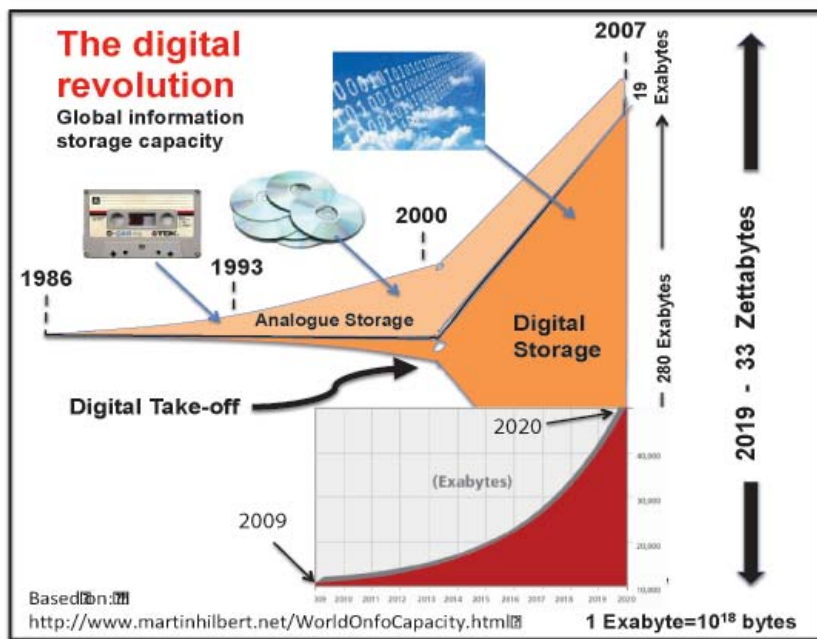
The digital revolution
Global information storage capacity

2007
19 Exabytes
280 Exabytes

2000
1993
1986

Analogue Storage
Digital Storage

Digital Take-off

2020
(Exabytes)
40,000
30,000
20,000
10,000
2009
2009 2010 2011 2012 2013 2014 2015 2016 2017 2018 2019 2020

2019 - 33 Zettabytes

Based on:
http://www.martinhilbert.net/WorldOnfoCapacity.html

1 Exabyte=$10^{18}$ bytes